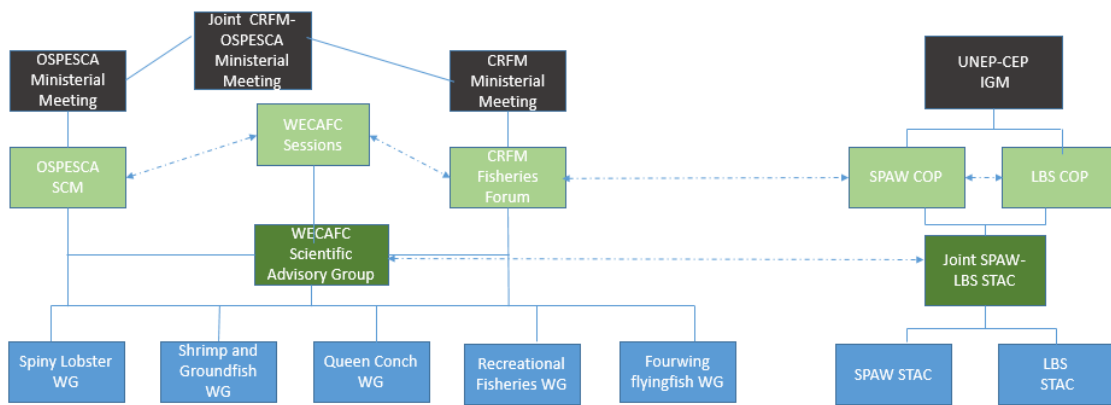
Joint CRFM-OSPESCA Ministerial Meeting

OSPESCA Ministerial Meeting

CRFM Ministerial Meeting

UNEP-CEP IGM

WECAFC Sessions

OSPESCA SCM

CRFM Fisheries Forum

SPAW COP

LBS COP

WECAFC Scientific Advisory Group

Joint SPAW-LBS STAC

Spiny Lobster WG

Shrimp and Groundfish WG

Queen Conch WG

Recreational Fisheries WG

Fourwing flyingfish WG

SPAW STAC

LBS STAC